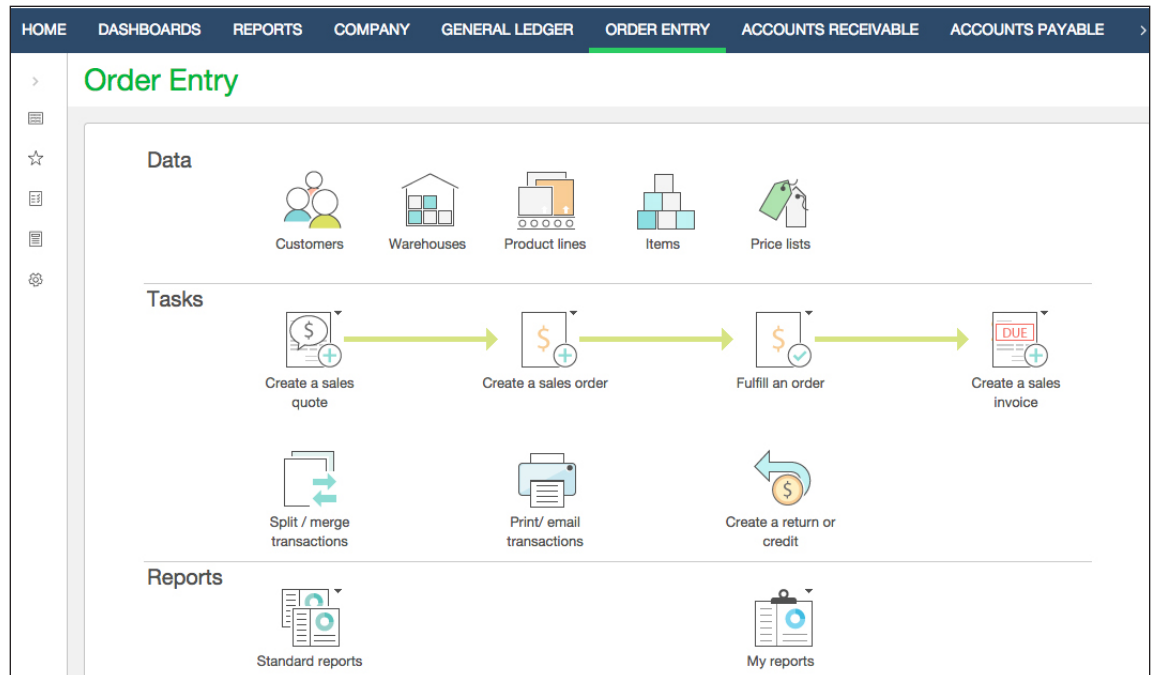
HOME DASHBOARDS REPORTS COMPANY GENERAL LEDGER ORDER ENTRY ACCOUNTS RECEIVABLE ACCOUNTS PAYABLE

Order Entry

Data

Customers
Warehouses
Product lines
Items
Price lists

Tasks

$

Create a sales quote
Create a sales order
Fulfill an order
DUE
Create a sales invoice

Split / merge transactions
Print/ email transactions
Create a return or credit

Reports

Standard reports
My reports